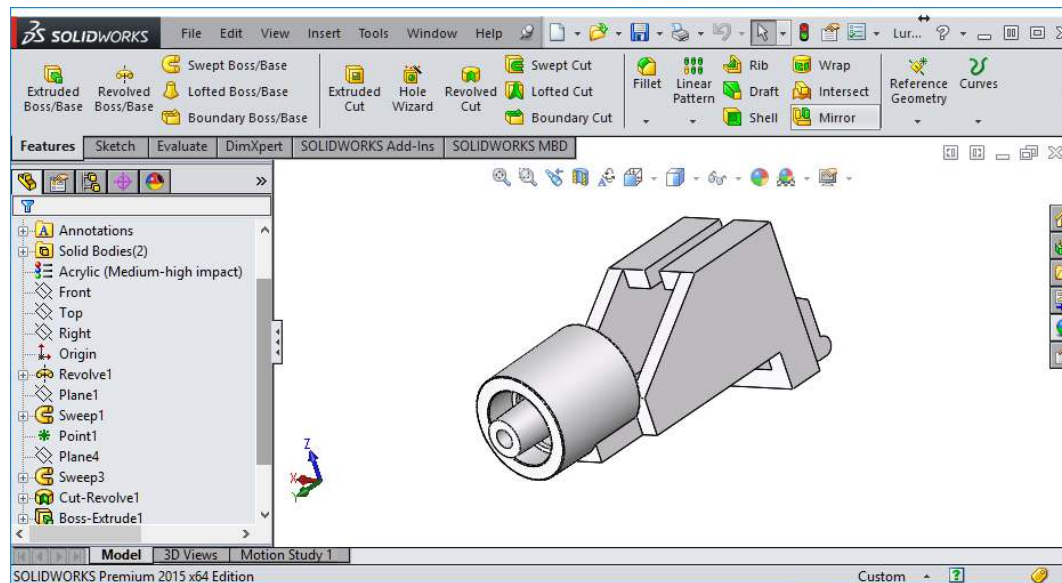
SOLIDWORKS File Edit View Insert Tools Window Help Lur...

Extruded Boss/Base
Revolved Boss/Base
Swept Boss/Base
Lofted Boss/Base
Boundary Boss/Base
Extruded Cut
Hole Wizard
Revolved Cut
Swept Cut
Lofted Cut
Boundary Cut
Fillet
Linear Pattern
Rib
Draft
Shell
Wrap
Intersect
Mirror
Reference Geometry
Curves

Features | Sketch | Evaluate | DimXpert | SOLIDWORKS Add-Ins | SOLIDWORKS MBD

Annotations
Solid Bodies(2)
Acrylic (Medium-high impact)
Front
Top
Right
Origin
Revolve1
Plane1
Sweep1
Point1
Plane4
Sweep3
Cut-Revolve1
Boss-Extrude1

Z
X
Y

Model | 3D Views | Motion Study 1

SOLIDWORKS Premium 2015 x64 Edition
Custom